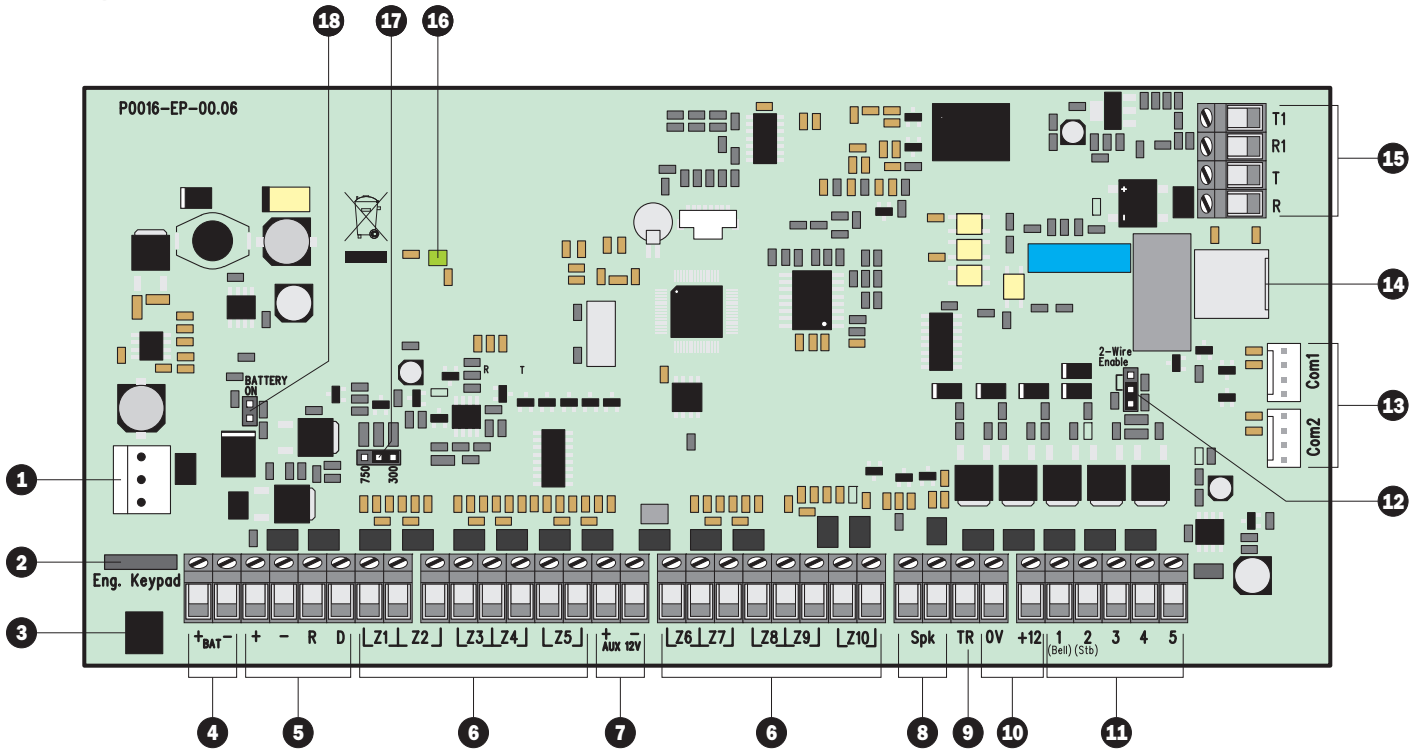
18 17 16

P0016-EP-00.06

T1
R1
T
R

15

14

2-Wire Enable

Com1

Com2

13

12

BATTERY ON

R T

750 300

1

2

Eng. Keypad

3

+BAT−   +   −   R   D   Z1   Z2   Z3   Z4   Z5   + AUX 12V −   Z6   Z7   Z8   Z9   Z10   Spk   TR   0V   +12   1 (Bell)   2 (Stb)   3   4   5

4 5 6 7 6 8 9 10 11